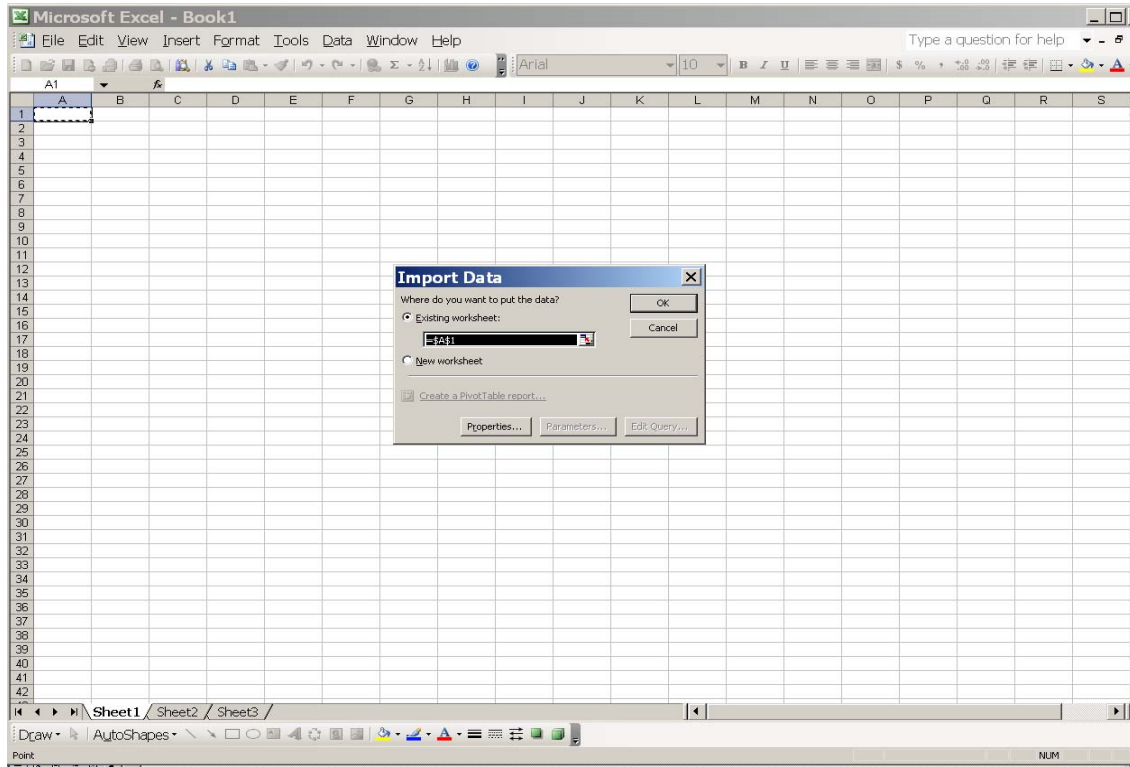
Microsoft Excel - Book1

File Edit View Insert Format Tools Data Window Help

Type a question for help

Arial 10

A1 $f_x$

A B C D E F G H I J K L M N O P Q R S

1
2
3
4
5
6
7
8
9
10
11
12
13
14
15
16
17
18
19
20
21
22
23
24
25
26
27
28
29
30
31
32
33
34
35
36
37
38
39
40
41
42

Import Data

Where do you want to put the data?

Existing worksheet:

=$A$1

New worksheet

Create a PivotTable report...

OK

Cancel

Properties... Parameters... Edit Query...

Sheet1 Sheet2 Sheet3

Draw AutoShapes

Point

NUM